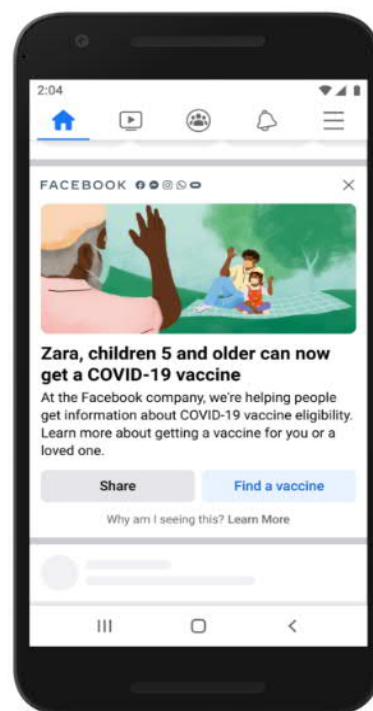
2:04

FACEBOOK

Zara, children 5 and older can now get a COVID-19 vaccine

At the Facebook company, we're helping people get information about COVID-19 vaccine eligibility. Learn more about getting a vaccine for you or a loved one.

Share

Find a vaccine

Why am I seeing this? Learn More